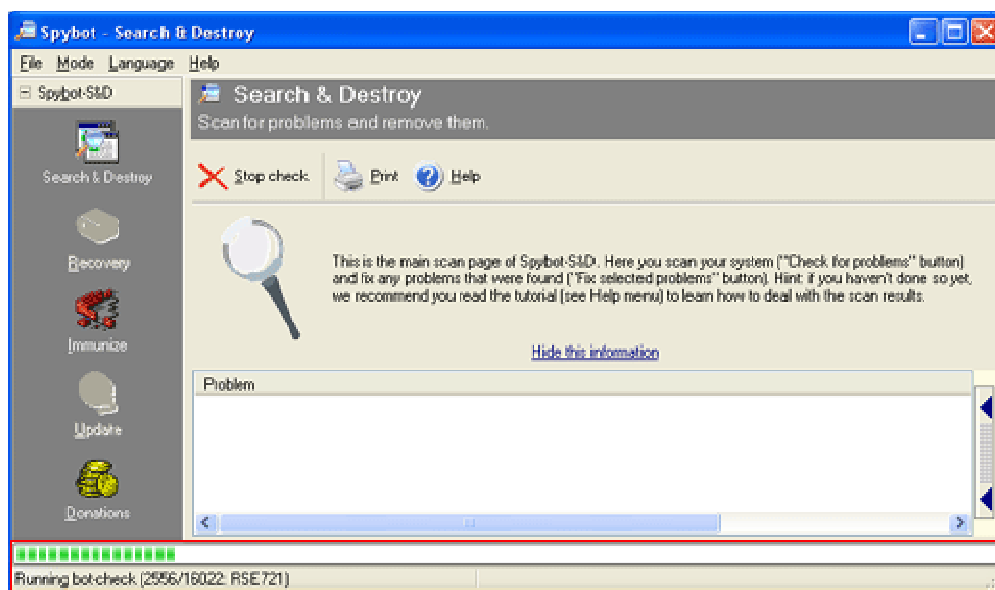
Spybot - Search & Destroy

File Mode Language Help

Spybot-S&D

Search & Destroy

Recovery

Immunize

Update

Donations

Search & Destroy

Scan for problems and remove them.

Stop check Print Help

This is the main scan page of Spybot-S&D. Here you scan your system ("Check for problems" button) and fix any problems that were found ("Fix selected problems" button). Hint: if you haven't done so yet, we recommend you read the tutorial (see Help menu) to learn how to deal with the scan results.

Hide this information

Problem

Running bot-check (2556/16022: RSE721)